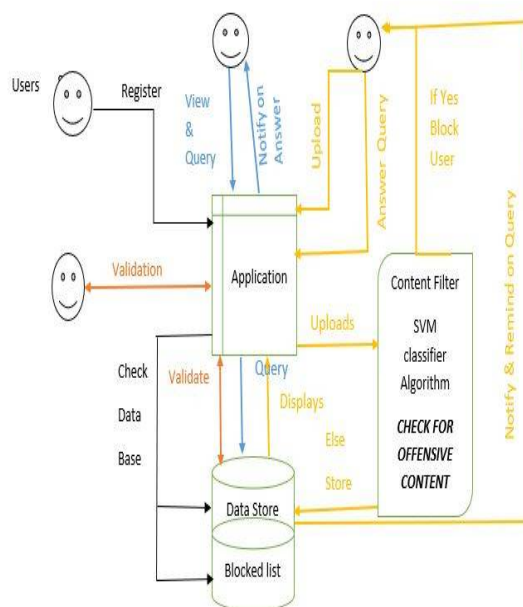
Users

Register

View
&
Query

Notify on Answer

Upload

Answer Query

If Yes
Block
User

Notify & Remind on Query

Validation

Application

Content Filter

Uploads

SVM
classifier
Algorithm

CHECK FOR
OFFENSIVE
CONTENT

Check
Data
Base

Validate

Query

Displays

Else

Store

Data Store

Blocked list